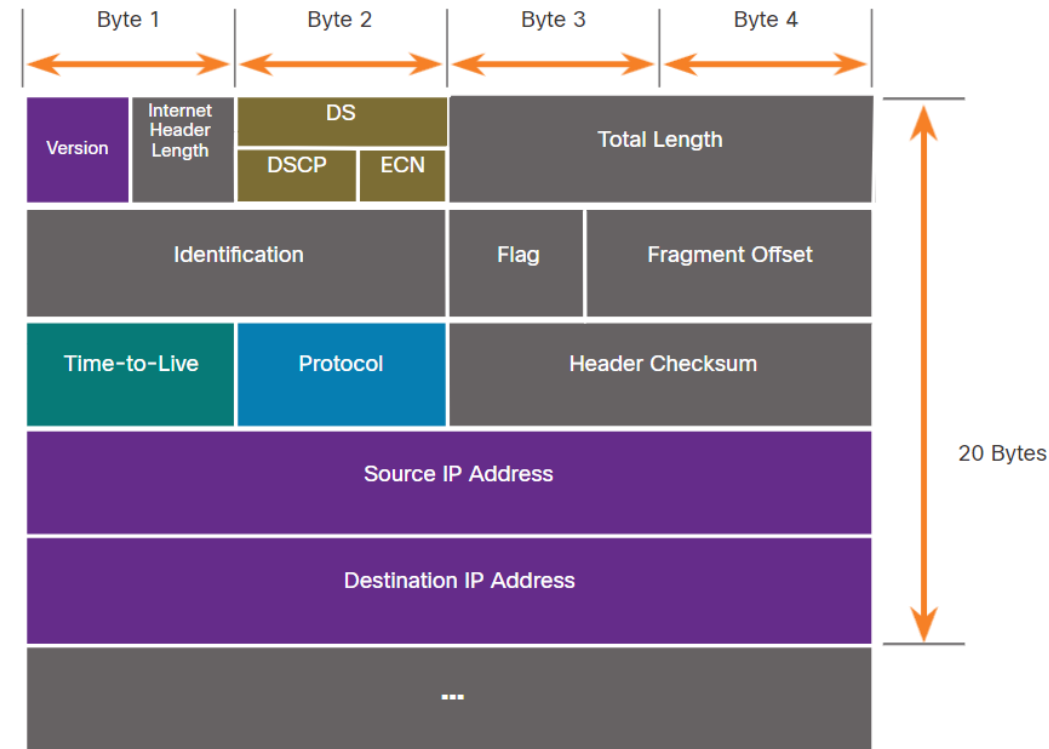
Byte 1 | Byte 2 | Byte 3 | Byte 4

Version | Internet Header Length | DS | Total Length
DSCP | ECN

Identification | Flag | Fragment Offset

Time-to-Live | Protocol | Header Checksum

Source IP Address

Destination IP Address

...

20 Bytes